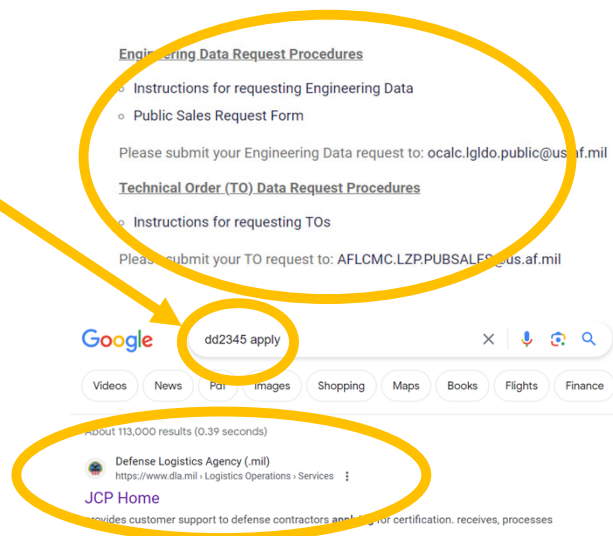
Engineering Data Request Procedures

- Instructions for requesting Engineering Data
- Public Sales Request Form

Please submit your Engineering Data request to: ocalc.lgldo.public@us.af.mil

Technical Order (TO) Data Request Procedures

- Instructions for requesting TOs

Please submit your TO request to: AFLCMC.LZP.PUBSALES@us.af.mil

Google

dd2345 apply

Videos News Pdf Images Shopping Maps Books Flights Finance

About 113,000 results (0.39 seconds)

Defense Logistics Agency (.mil)
https://www.dla.mil › Logistics Operations › Services

JCP Home

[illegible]rovides customer support to defense contractors applying for certification. receives, processes